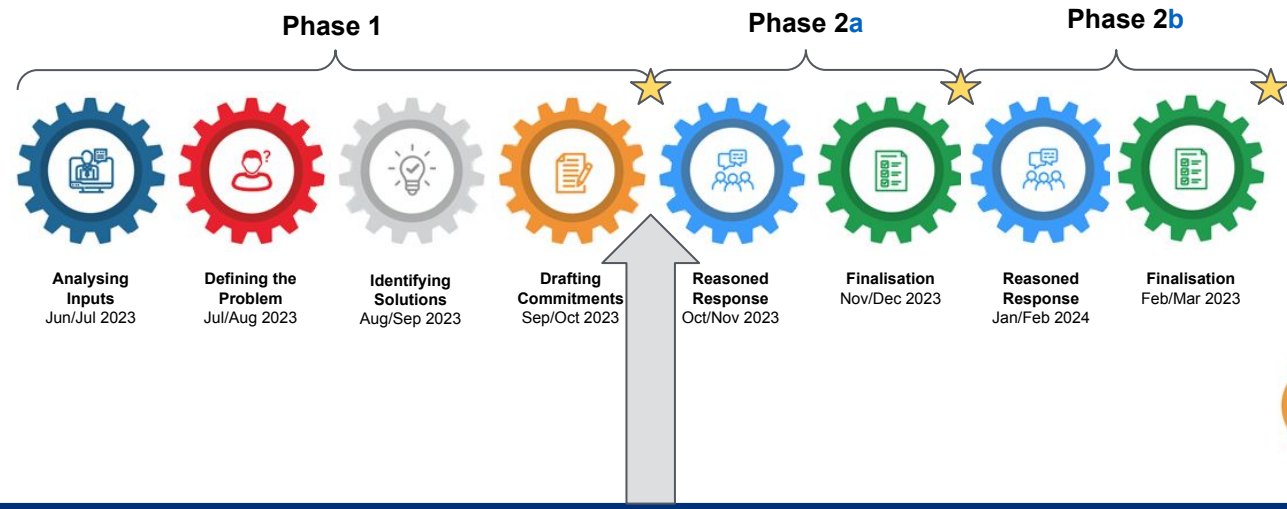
Phase 1

Phase 2a

Phase 2b

Analysing Inputs
Jun/Jul 2023

Defining the Problem
Jul/Aug 2023

Identifying Solutions
Aug/Sep 2023

Drafting Commitments
Sep/Oct 2023

Reasoned Response
Oct/Nov 2023

Finalisation
Nov/Dec 2023

Reasoned Response
Jan/Feb 2024

Finalisation
Feb/Mar 2023